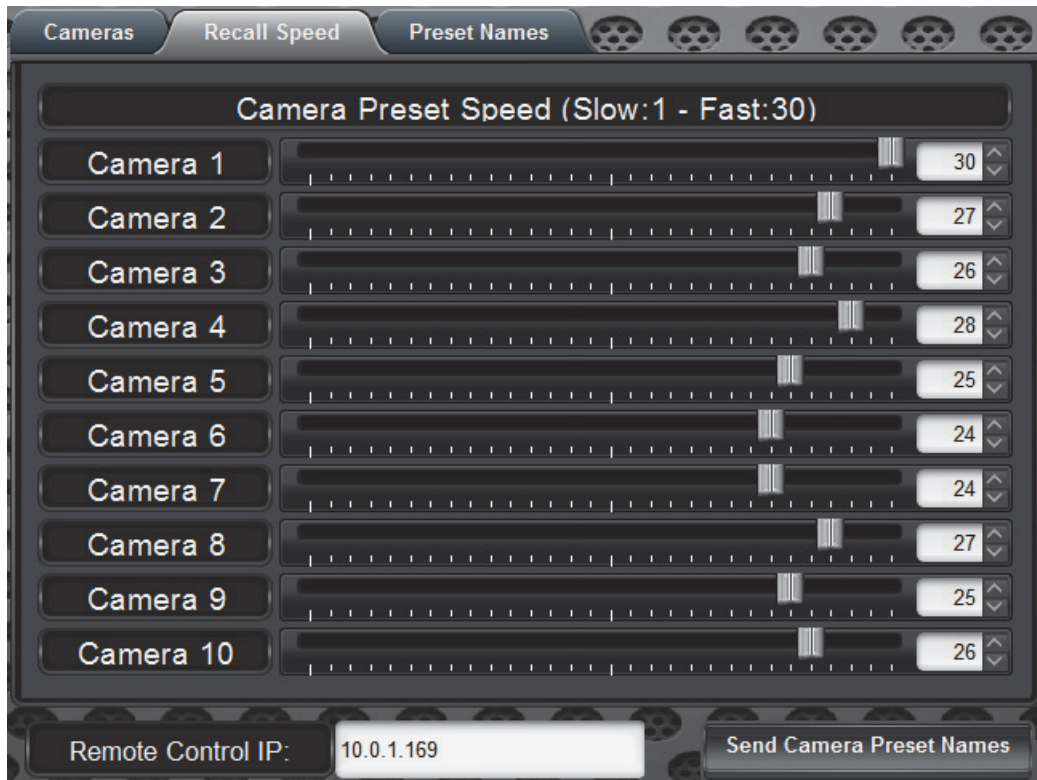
Cameras | Recall Speed | Preset Names

Camera Preset Speed (Slow:1 - Fast:30)

| | |
|---|---|
| Camera 1 | 30 |
| Camera 2 | 27 |
| Camera 3 | 26 |
| Camera 4 | 28 |
| Camera 5 | 25 |
| Camera 6 | 24 |
| Camera 7 | 24 |
| Camera 8 | 27 |
| Camera 9 | 25 |
| Camera 10 | 26 |

Remote Control IP: 10.0.1.169

Send Camera Preset Names